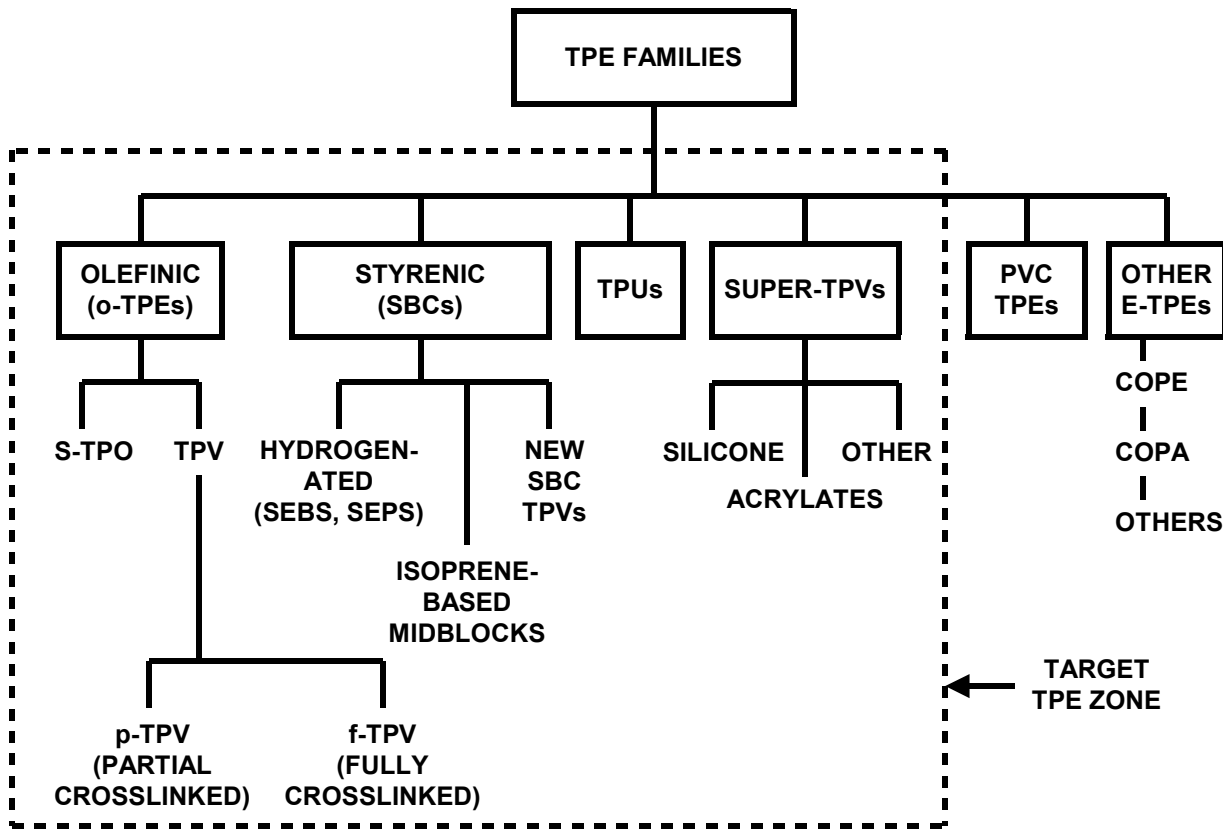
TPE FAMILIES

OLEFINIC (o-TPEs)

STYRENIC (SBCs)

TPUs

SUPER-TPVs

PVC TPEs

OTHER E-TPEs

S-TPO

TPV

HYDROGENATED (SEBS, SEPS)

NEW SBC TPVs

SILICONE

OTHER

ACRYLATES

COPE

COPA

OTHERS

ISOPRENE-BASED MIDBLOCKS

TARGET TPE ZONE

p-TPV (PARTIAL CROSSLINKED)

f-TPV (FULLY CROSSLINKED)